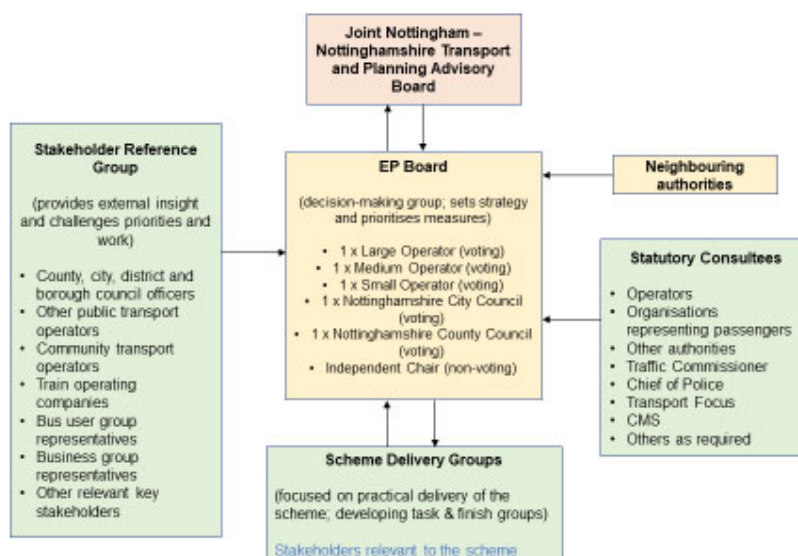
Joint Nottingham – Nottinghamshire Transport and Planning Advisory Board

Stakeholder Reference Group

(provides external insight and challenges priorities and work)

• County, city, district and borough council officers
• Other public transport operators
• Community transport operators
• Train operating companies
• Bus user group representatives
• Business group representatives
• Other relevant key stakeholders

EP Board

(decision-making group; sets strategy and prioritises measures)

• 1 x Large Operator (voting)
• 1 x Medium Operator (voting)
• 1 x Small Operator (voting)
• 1 x Nottinghamshire City Council (voting)
• 1 x Nottinghamshire County Council (voting)
• Independent Chair (non-voting)

Neighbouring authorities

Statutory Consultees

• Operators
• Organisations representing passengers
• Other authorities
• Traffic Commissioner
• Chief of Police
• Transport Focus
• CMS
• Others as required

Scheme Delivery Groups

(focused on practical delivery of the scheme; developing task & finish groups)

Stakeholders relevant to the scheme